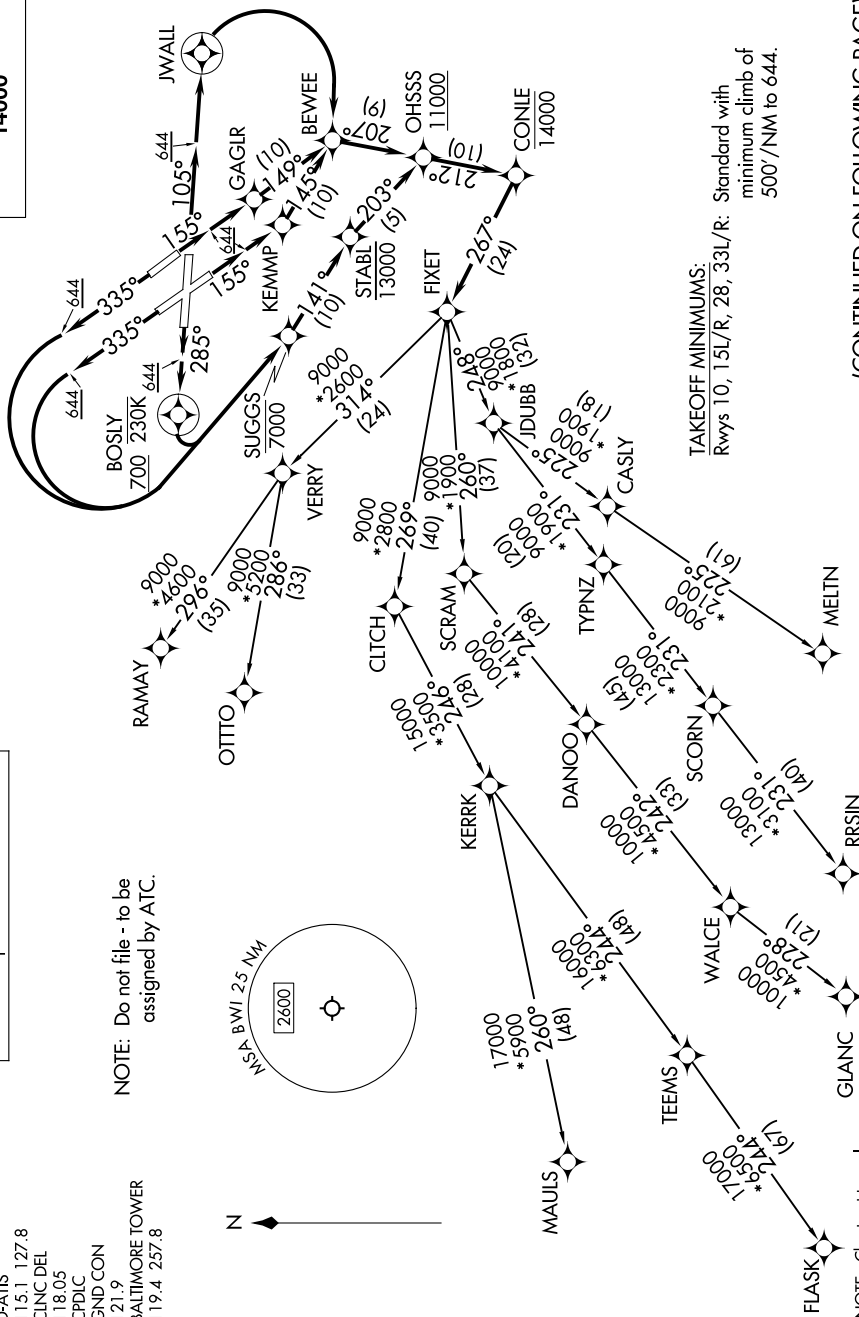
D-ATIS
115.1 127.8
CLNC DEL
118.05
CPDLC
GND CON
121.9
BALTIMORE TOWER
119.4 257.8

N

NOTE: Do not file - to be assigned by ATC.

MSA BWI 25 NM
2600

JWALL
644
105°
155°
GAGIR
(10)
149°
BEWEE
(6)
207°
OHSSS
11000
(10)
212°
CONLE
14000
644
155°
145°
(10)
KEMMP
203°
(5)
STABL
13000
267°
(24)
FIXET
335°
335°
644
644
285°
141°
(10)
644
BOSLY
700 230K
SUGGS
7000
9000
*2600
314°
(24)
248°
*1800
9000
(32)
JDUBB
VERRY
225°
*1900
9000
(18)
CASLY
9000
*4600
296°
(35)
RAMAY
9000
*5200
286°
(33)
OTTO
9000
*2800
269°
(40)
CLTCH
9000
*1900
260°
(37)
SCRAM
231°
*1900
9000
(20)
TYPNZ
225°
*2100
9000
(61)
MELTN
15000
*3500
246°
(28)
KERRK
241°
*4100
10000
(28)
DANOO
231°
*2300
13000
(45)
SCORN
231°
*3100
13000
(40)
RRSIN
242°
*4500
10000
(33)
WALCE
228°
*4500
10000
(21)
GLANC
244°
*5300
16000
(48)
TEEMS
17000
*5900
260°
(48)
MAULS
244°
*6500
17000
(67)
FLASK

TAKEOFF MINIMUMS:
Rwys 10, 15L/R, 28, 33L/R: Standard with minimum climb of 500'/NM to 644.

(CONTINUED ON FOLLOWING PAGE)

14000

NOTE: Chart not to scale.